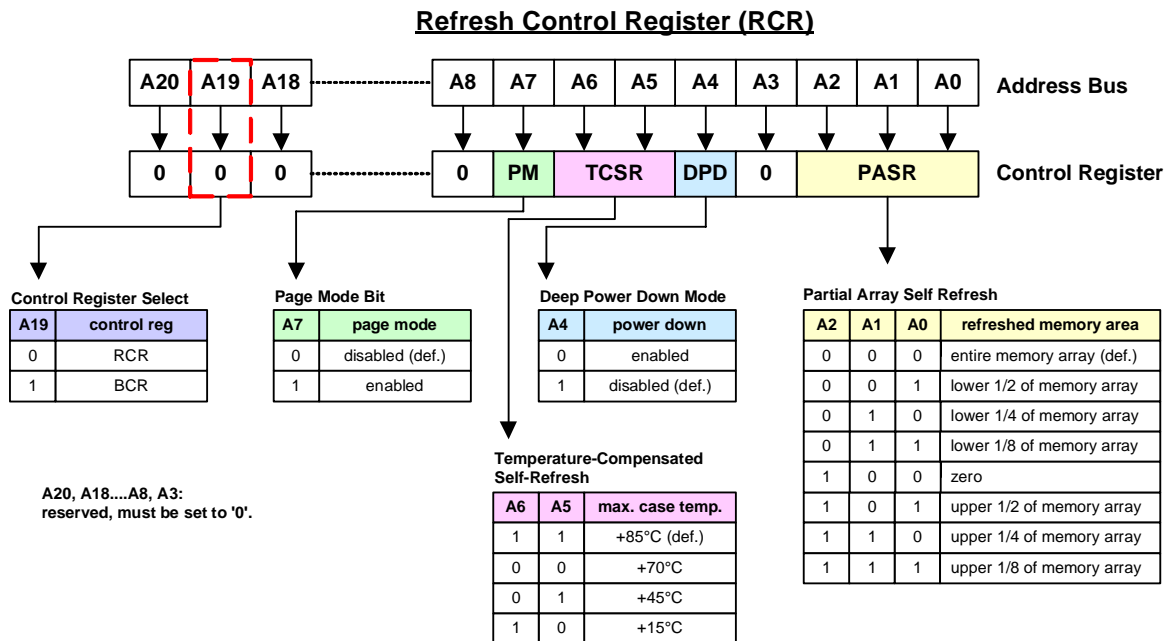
Refresh Control Register (RCR)

| A20 | A19 | A18 | A8 | A7 | A6 | A5 | A4 | A3 | A2 | A1 | A0 |

Address Bus

| 0 | 0 | 0 | 0 | PM | TCSR | DPD | 0 | PASR |

Control Register

Control Register Select

| A19 | control reg |
|---|---|
| 0 | RCR |
| 1 | BCR |

Page Mode Bit

| A7 | page mode |
|---|---|
| 0 | disabled (def.) |
| 1 | enabled |

Deep Power Down Mode

| A4 | power down |
|---|---|
| 0 | enabled |
| 1 | disabled (def.) |

Partial Array Self Refresh

| A2 | A1 | A0 | refreshed memory area |
|---|---|---|---|
| 0 | 0 | 0 | entire memory array (def.) |
| 0 | 0 | 1 | lower 1/2 of memory array |
| 0 | 1 | 0 | lower 1/4 of memory array |
| 0 | 1 | 1 | lower 1/8 of memory array |
| 1 | 0 | 0 | zero |
| 1 | 0 | 1 | upper 1/2 of memory array |
| 1 | 1 | 0 | upper 1/4 of memory array |
| 1 | 1 | 1 | upper 1/8 of memory array |

A20, A18....A8, A3:
reserved, must be set to '0'.

Temperature-Compensated Self-Refresh

| A6 | A5 | max. case temp. |
|---|---|---|
| 1 | 1 | +85°C (def.) |
| 0 | 0 | +70°C |
| 0 | 1 | +45°C |
| 1 | 0 | +15°C |